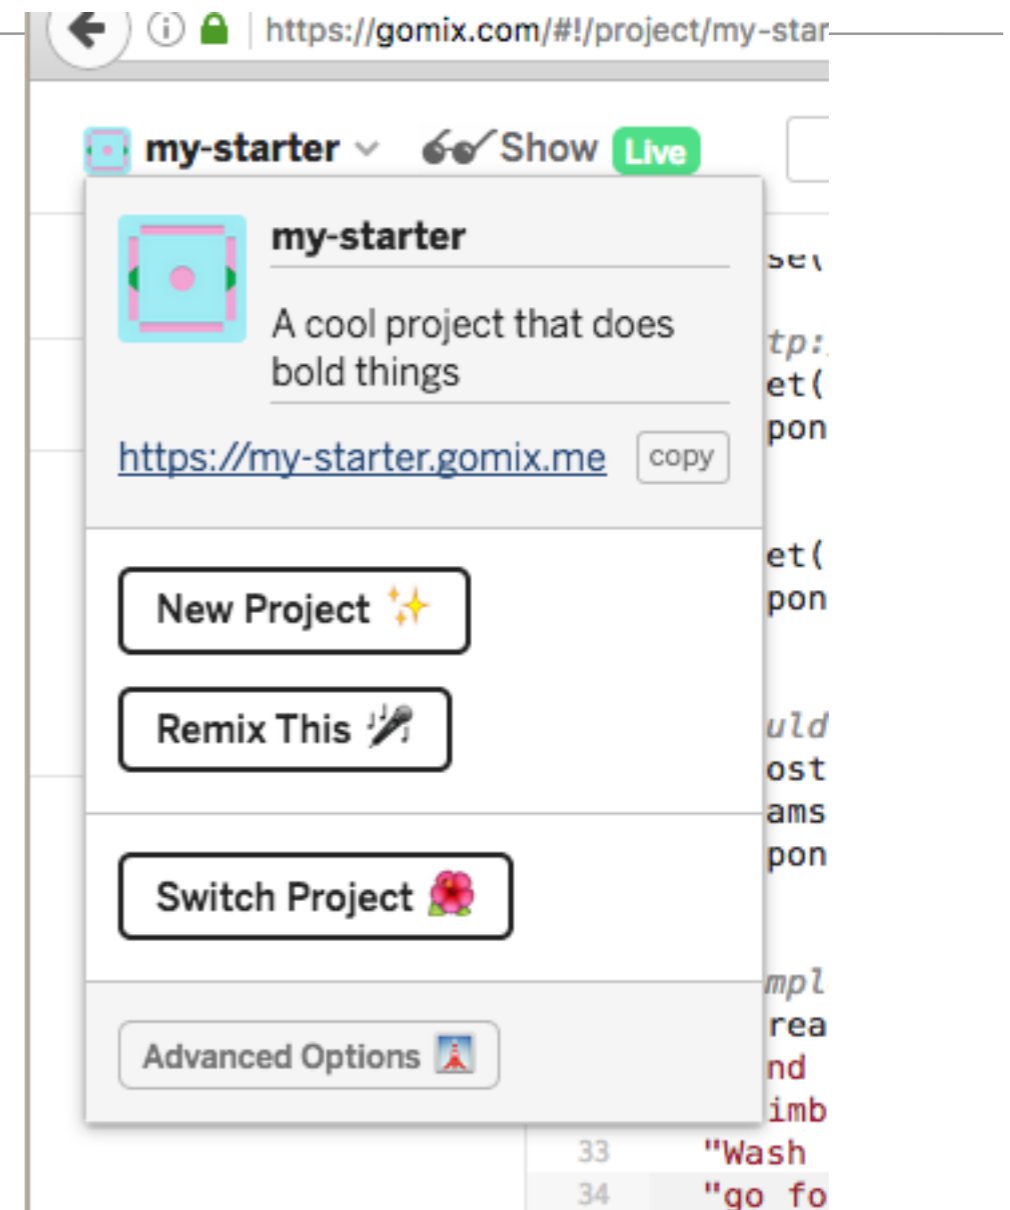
https://gomix.com/#!/project/my-star

my-starter

Show Live

my-starter

A cool project that does bold things

https://my-starter.gomix.me copy

New Project ✨

Remix This 🎤

Switch Project 🌺

Advanced Options 🗼

se(
tp:
et(
pon
et(
pon
uld
ost
ams
pon
mpl
rea
nd
imb
33 "Wash
34 "go fo